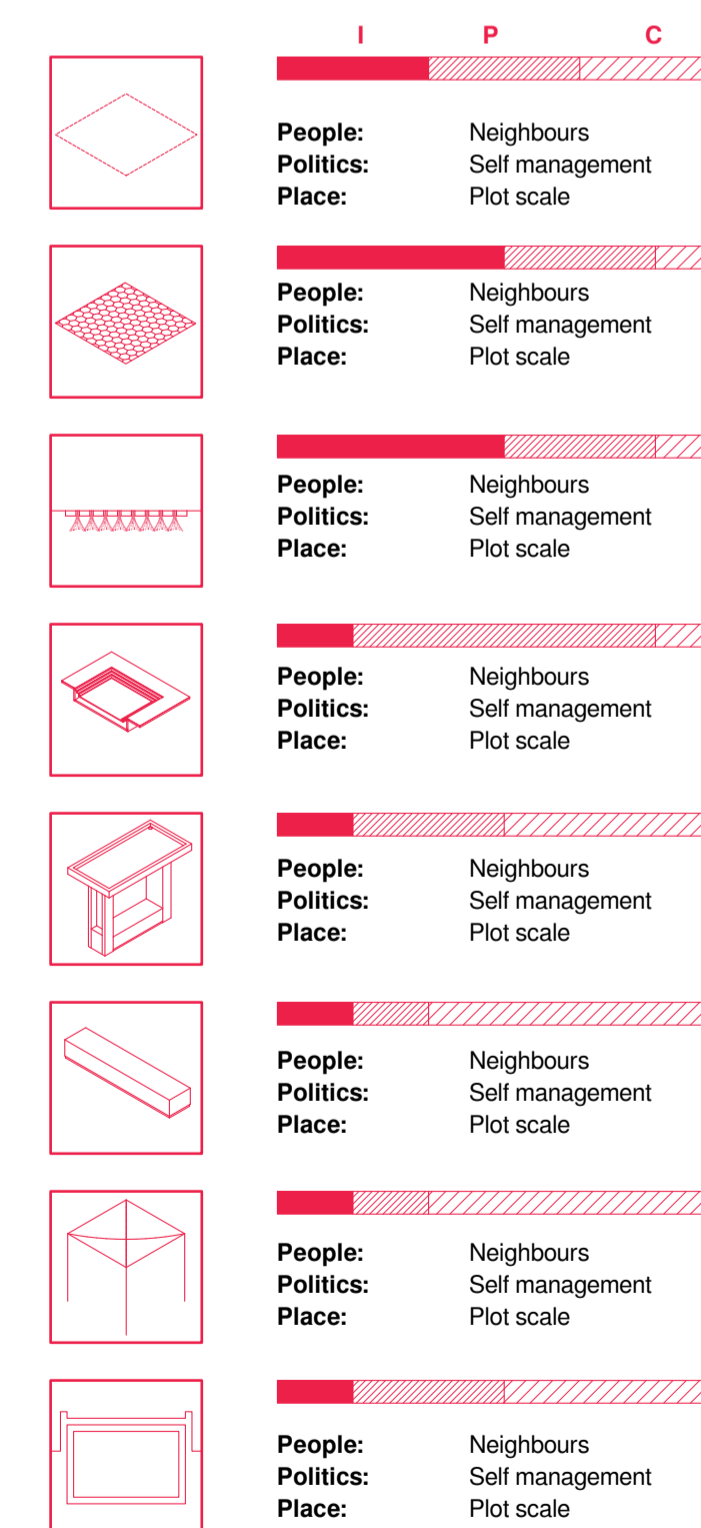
I P C

People: Neighbours
Politics: Self management
Place: Plot scale

People: Neighbours
Politics: Self management
Place: Plot scale

People: Neighbours
Politics: Self management
Place: Plot scale

People: Neighbours
Politics: Self management
Place: Plot scale

People: Neighbours
Politics: Self management
Place: Plot scale

People: Neighbours
Politics: Self management
Place: Plot scale

People: Neighbours
Politics: Self management
Place: Plot scale

People: Neighbours
Politics: Self management
Place: Plot scale